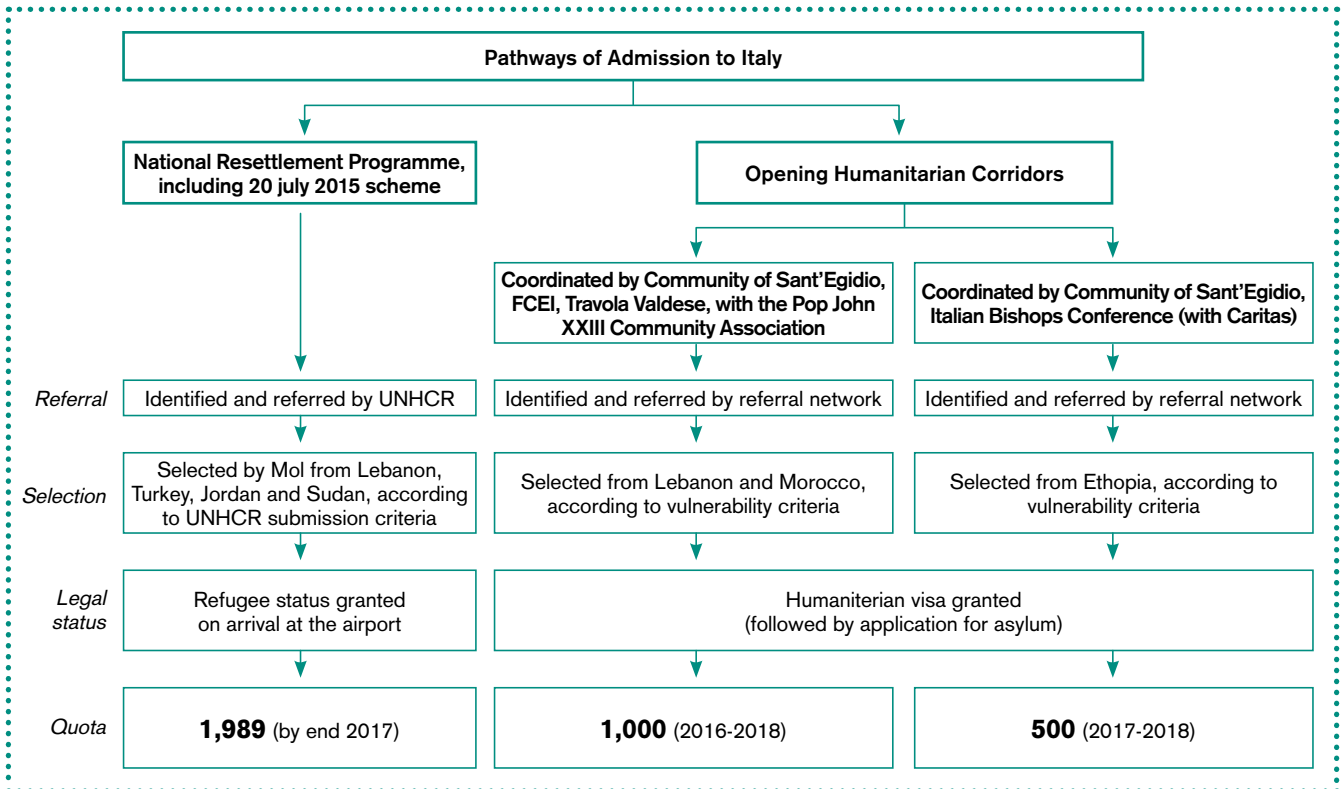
Pathways of Admission to Italy

National Resettlement Programme, including 20 july 2015 scheme

Opening Humanitarian Corridors

Coordinated by Community of Sant'Egidio, FCEI, Travola Valdese, with the Pop John XXIII Community Association

Coordinated by Community of Sant'Egidio, Italian Bishops Conference (with Caritas)

Referral

Identified and referred by UNHCR

Identified and referred by referral network

Identified and referred by referral network

Selection

Selected by MoI from Lebanon, Turkey, Jordan and Sudan, according to UNHCR submission criteria

Selected from Lebanon and Morocco, according to vulnerability criteria

Selected from Ethopia, according to vulnerability criteria

Legal status

Refugee status granted on arrival at the airport

Humaniterian visa granted (followed by application for asylum)

Quota

**1,989** (by end 2017)

**1,000** (2016-2018)

**500** (2017-2018)